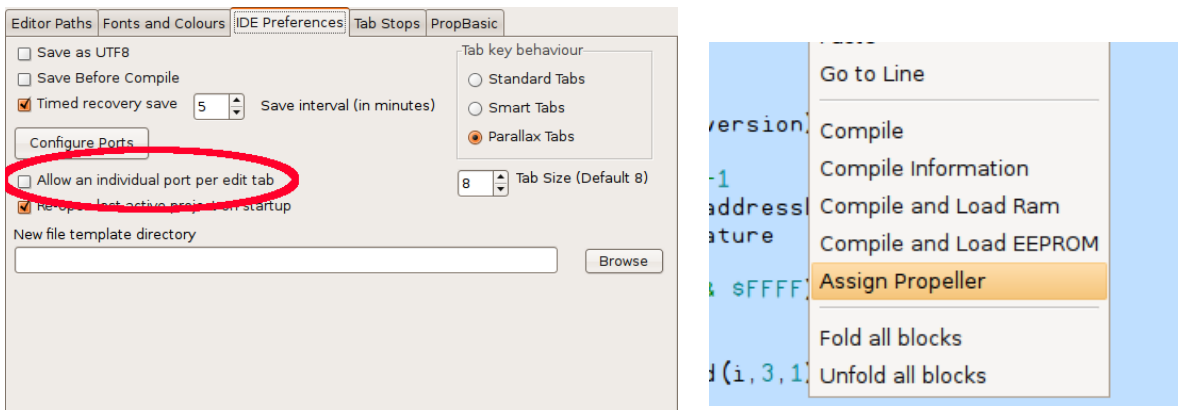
Editor Paths | Fonts and Colours | IDE Preferences | Tab Stops | PropBasic

Save as UTF8
Save Before Compile
Timed recovery save 5 Save interval (in minutes)
Configure Ports
Allow an individual port per edit tab
Re-open last active project on startup
New file template directory
Browse

Tab key behaviour
Standard Tabs
Smart Tabs
Parallax Tabs
8 Tab Size (Default 8)

Go to Line
Compile
Compile Information
Compile and Load Ram
Compile and Load EEPROM
Assign Propeller
Fold all blocks
Unfold all blocks

version)
-1
addressl
ature
& $FFFF)
d(i,3,1)